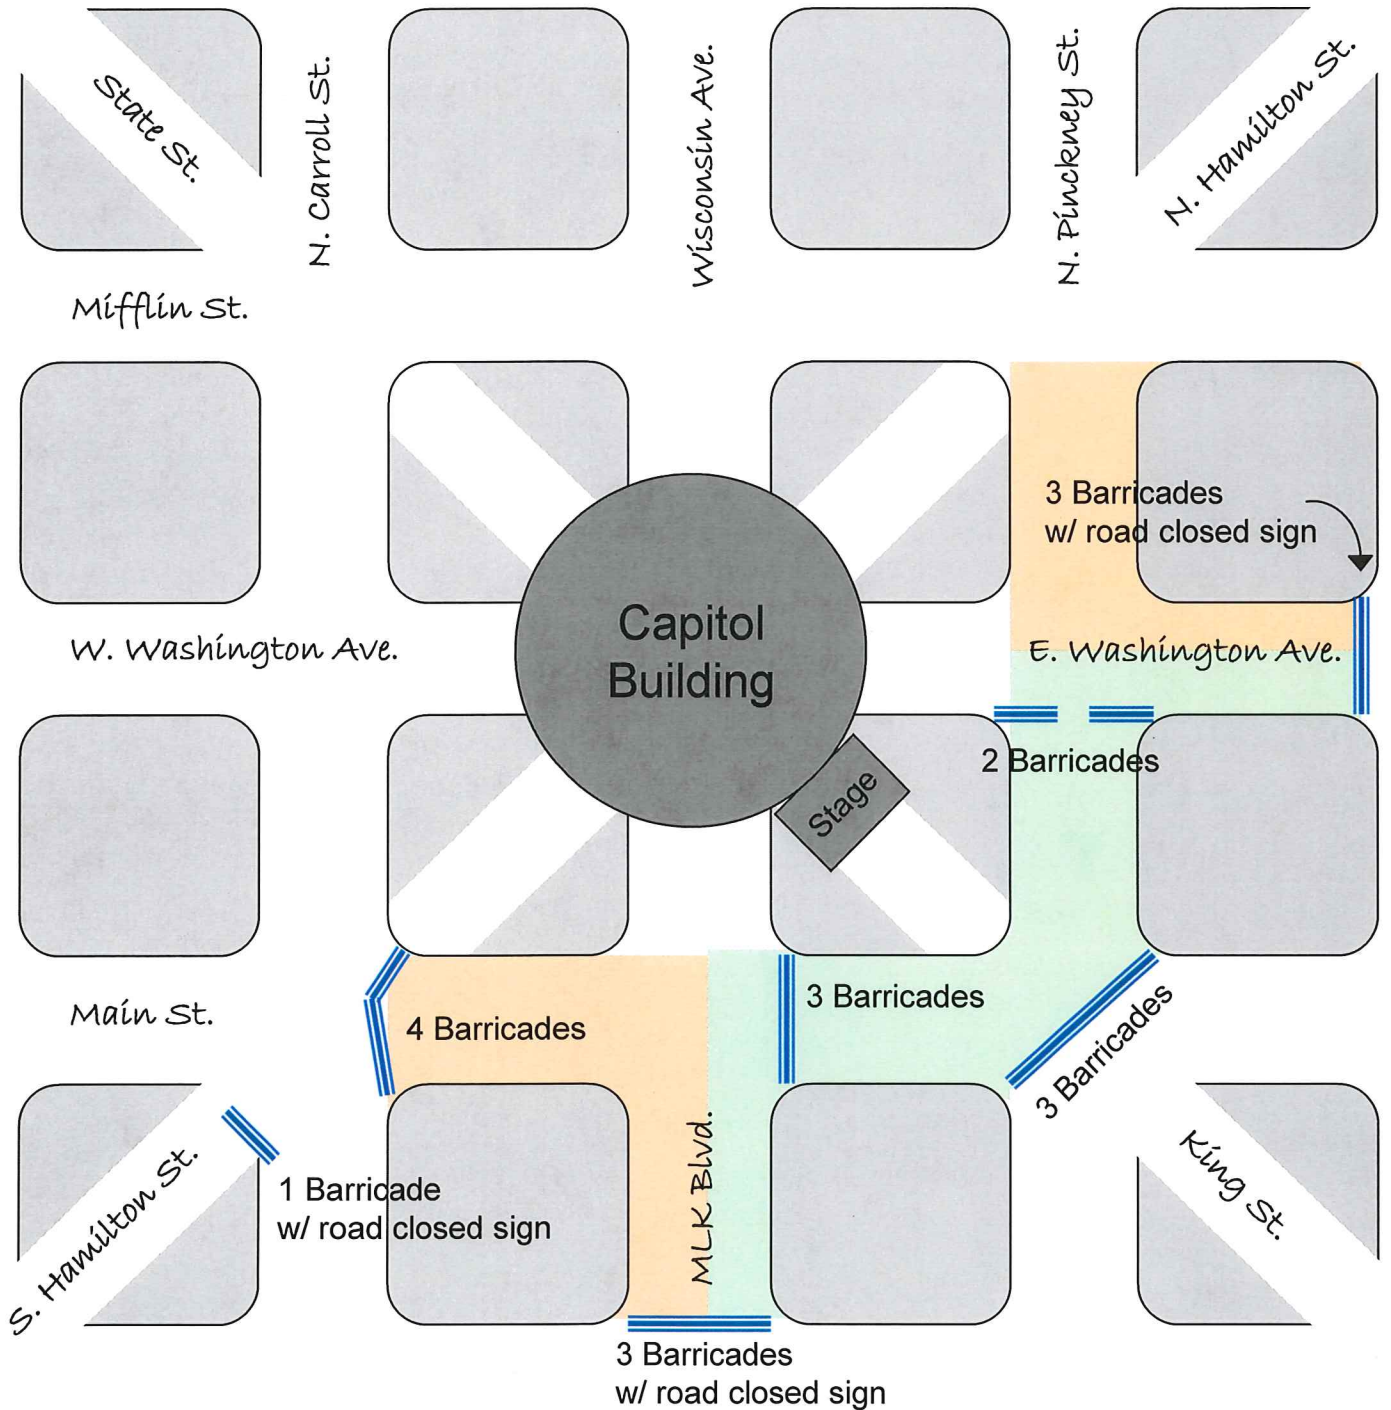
State St.

N. Carroll St.

Wisconsin Ave.

N. Pinckney St.

N. Hamilton St.

Mifflin St.

3 Barricades w/ road closed sign

Capitol Building

W. Washington Ave.

E. Washington Ave.

2 Barricades

Stage

3 Barricades

3 Barricades

Main St.

4 Barricades

S. Hamilton St.

1 Barricade w/ road closed sign

MLK Blvd.

King St.

3 Barricades w/ road closed sign